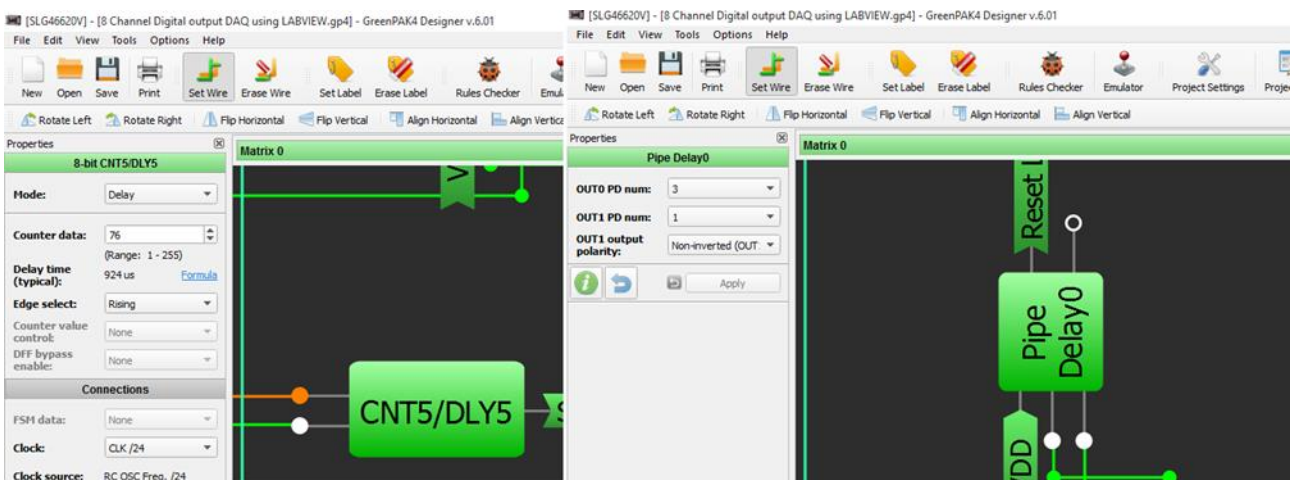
[SLG46620V] - [8 Channel Digital output DAQ using LABVIEW.gp4] - GreenPAK4 Designer v.6.01
File Edit View Tools Options Help
New Open Save Print Set Wire Erase Wire Set Label Erase Label Rules Checker Emul
Rotate Left Rotate Right Flip Horizontal Flip Vertical Align Horizontal Align Vertica
Properties
8-bit CNT5/DLY5
Mode: Delay
Counter data: 76
(Range: 1 - 255)
Delay time (typical): 924 us Formula
Edge select: Rising
Counter value control: None
DFF bypass enable: None
Connections
FSM data: None
Clock: CLK /24
Clock source: RC OSC Freq. /24
Matrix 0
CNT5/DLY5

[SLG46620V] - [8 Channel Digital output DAQ using LABVIEW.gp4] - GreenPAK4 Designer v.6.01
File Edit View Tools Options Help
New Open Save Print Set Wire Erase Wire Set Label Erase Label Rules Checker Emulator Project Settings Proje
Rotate Left Rotate Right Flip Horizontal Flip Vertical Align Horizontal Align Vertical
Properties
Pipe Delay0
OUT0 PD num: 3
OUT1 PD num: 1
OUT1 output polarity: Non-inverted (OUT
Apply
Matrix 0
Reset
Pipe Delay0
VDD